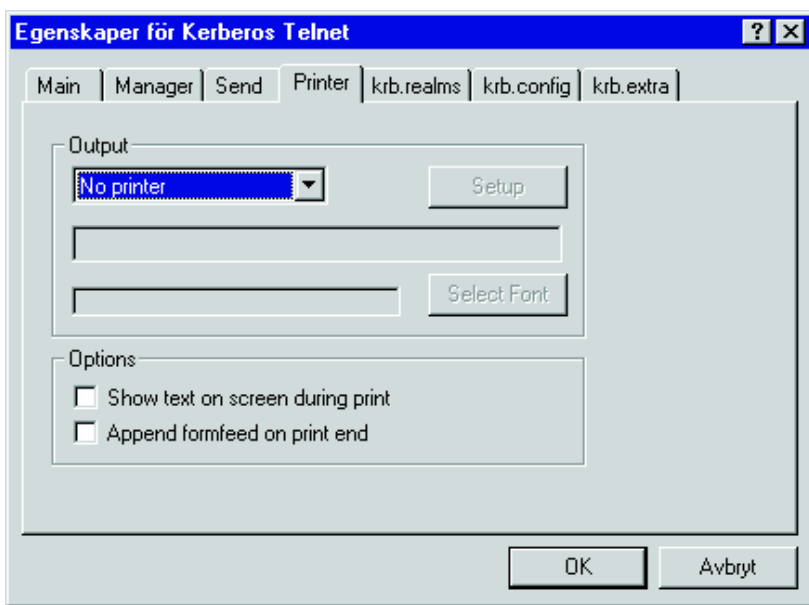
Egenskaper för Kerberos Telnet

?

Main | Manager | Send | Printer | krb.realms | krb.config | krb.extra

Output

No printer

Setup

Select Font

Options

Show text on screen during print

Append formfeed on print end

OK

Avbryt